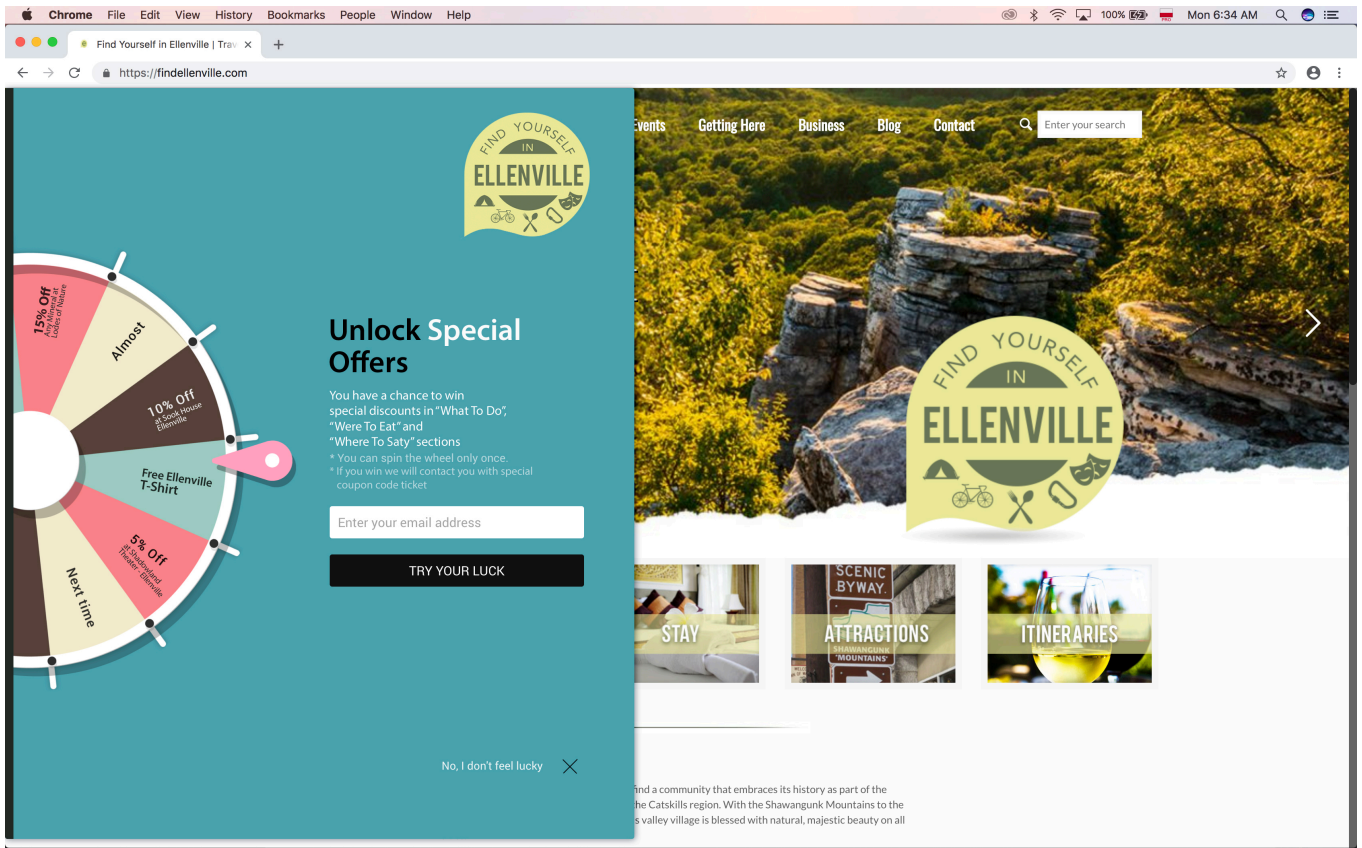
Chrome File Edit View History Bookmarks People Window Help
100% Mon 6:34 AM

Find Yourself in Ellenville | Trav ×

https://findellenville.com

Events Getting Here Business Blog Contact
Enter your search

FIND YOURSELF IN ELLENVILLE

15% Off Any Minerals at Lodges of Nature
Almost
10% Off at Sock House Ellenville
Free Ellenville T-Shirt
5% Off at Shadowland Theater Ellenville
Next time

Unlock Special Offers

You have a chance to win special discounts in "What To Do", "Were To Eat" and "Where To Saty" sections
* You can spin the wheel only once.
* If you win we will contact you with special coupon code ticket

Enter your email address

TRY YOUR LUCK

No, I don't feel lucky

FIND YOURSELF IN ELLENVILLE

STAY
SCENIC BYWAY
SHAWANGUNK MOUNTAINS
ATTRACTIONS
ITINERARIES

find a community that embraces its history as part of the the Catskills region. With the Shawangunk Mountains to the s valley village is blessed with natural, majestic beauty on all